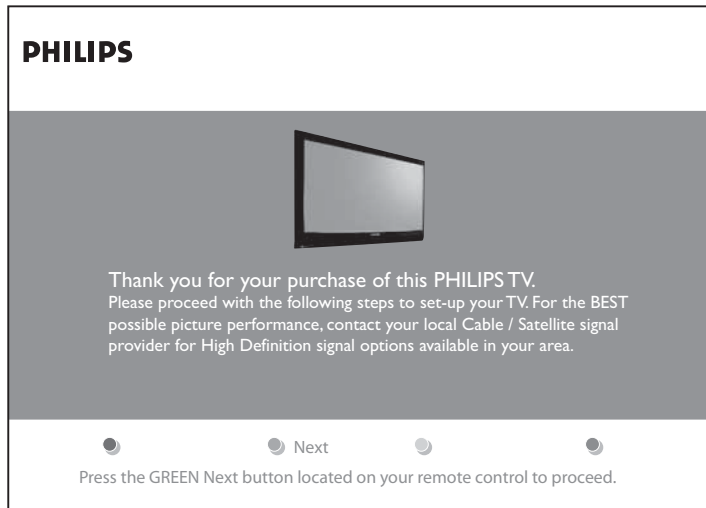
PHILIPS

Thank you for your purchase of this PHILIPS TV.
Please proceed with the following steps to set-up your TV. For the BEST possible picture performance, contact your local Cable / Satellite signal provider for High Definition signal options available in your area.

Next

Press the GREEN Next button located on your remote control to proceed.